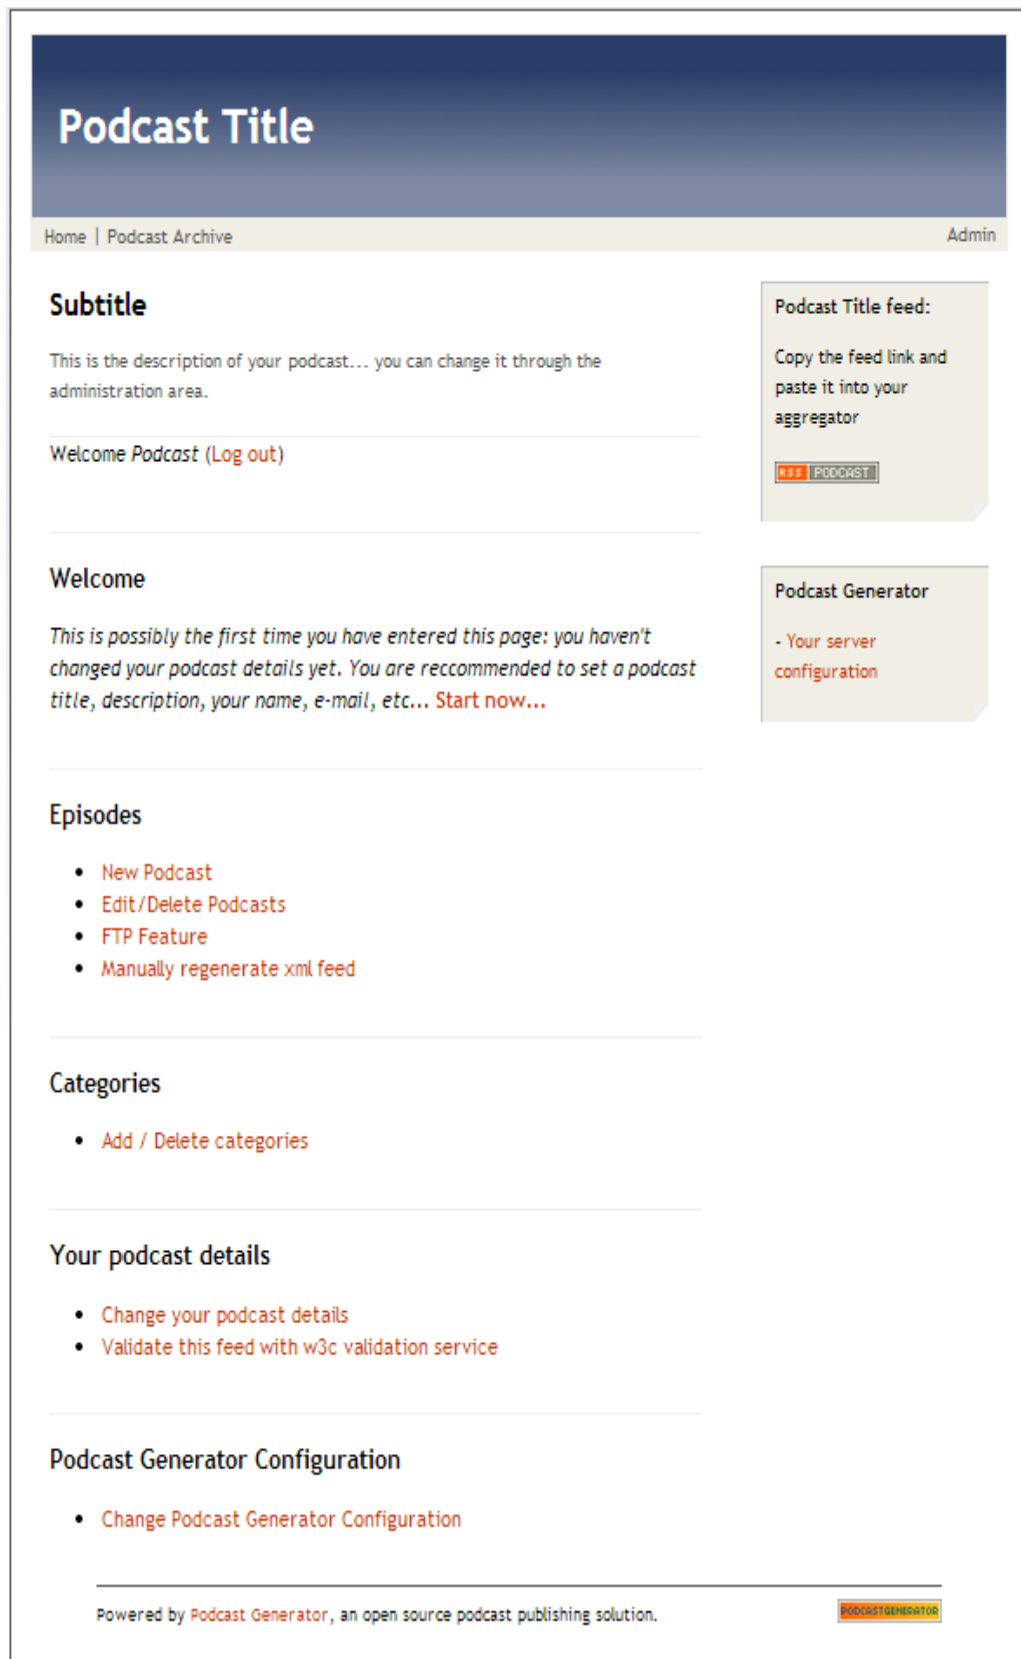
Podcast Title

Home | Podcast Archive

Admin

Subtitle

This is the description of your podcast... you can change it through the administration area.

Welcome *Podcast* (Log out)

Welcome

*This is possibly the first time you have entered this page: you haven't changed your podcast details yet. You are reccommended to set a podcast title, description, your name, e-mail, etc...* Start now...

Episodes

- New Podcast
- Edit/Delete Podcasts
- FTP Feature
- Manually regenerate xml feed

Categories

- Add / Delete categories

Your podcast details

- Change your podcast details
- Validate this feed with w3c validation service

Podcast Generator Configuration

- Change Podcast Generator Configuration

Podcast Title feed:

Copy the feed link and paste it into your aggregator

RSS PODCAST

Podcast Generator

- Your server configuration

Powered by Podcast Generator, an open source podcast publishing solution.

PODCASTGENERATOR